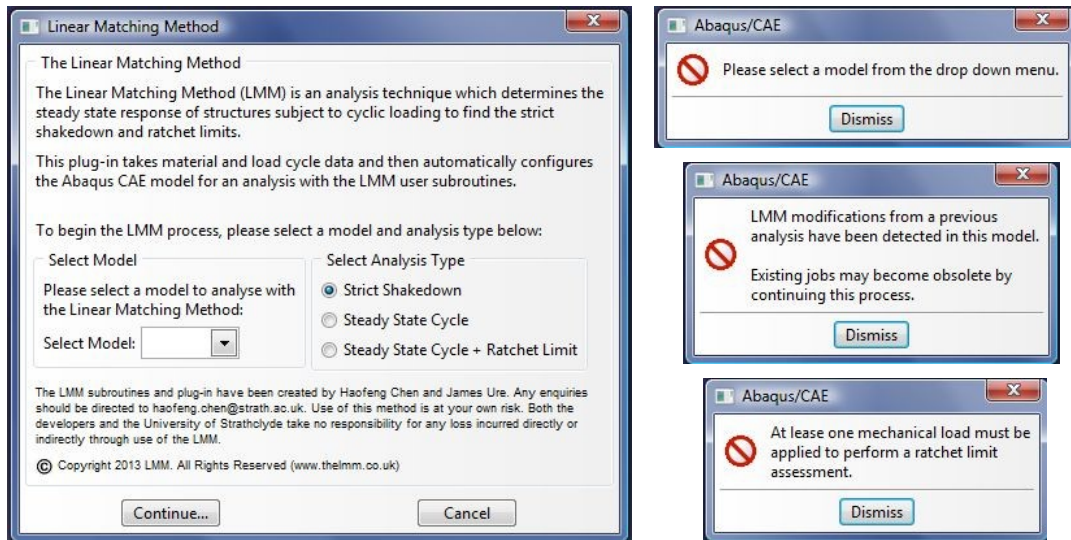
Linear Matching Method

The Linear Matching Method

The Linear Matching Method (LMM) is an analysis technique which determines the steady state response of structures subject to cyclic loading to find the strict shakedown and ratchet limits.

This plug-in takes material and load cycle data and then automatically configures the Abaqus CAE model for an analysis with the LMM user subroutines.

To begin the LMM process, please select a model and analysis type below:

Select Model

Please select a model to analyse with the Linear Matching Method:

Select Model:

Select Analysis Type

Strict Shakedown

Steady State Cycle

Steady State Cycle + Ratchet Limit

The LMM subroutines and plug-in have been created by Haofeng Chen and James Ure. Any enquiries should be directed to haofeng.chen@strath.ac.uk. Use of this method is at your own risk. Both the developers and the University of Strathclyde take no responsibility for any loss incurred directly or indirectly through use of the LMM.

© Copyright 2013 LMM. All Rights Reserved (www.thelmm.co.uk)

Continue...

Cancel

Abaqus/CAE

Please select a model from the drop down menu.

Dismiss

Abaqus/CAE

LMM modifications from a previous analysis have been detected in this model.

Existing jobs may become obsolete by continuing this process.

Dismiss

Abaqus/CAE

At lease one mechanical load must be applied to perform a ratchet limit assessment.

Dismiss